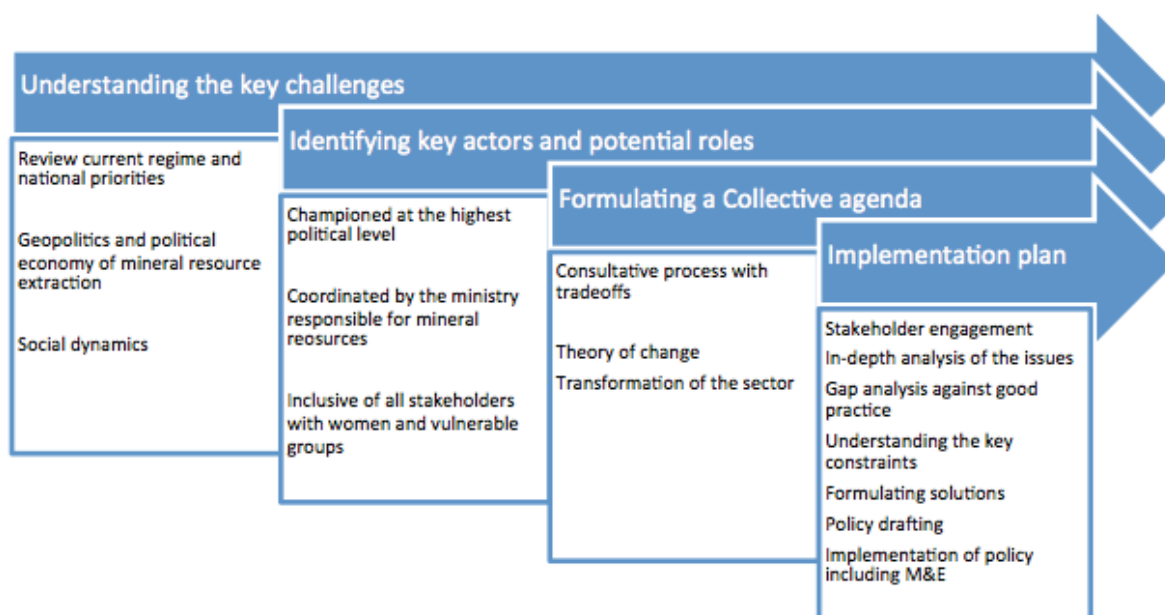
Understanding the key challenges

Review current regime and national priorities

Geopolitics and political economy of mineral resource extraction

Social dynamics

Identifying key actors and potential roles

Championed at the highest political level

Coordinated by the ministry responsible for mineral reosources

Inclusive of all stakeholders with women and vulnerable groups

Formulating a Collective agenda

Consultative process with tradeoffs

Theory of change

Transformation of the sector

Implementation plan

Stakeholder engagement

In-depth analysis of the issues

Gap analysis against good practice

Understanding the key constraints

Formulating solutions

Policy drafting

Implementation of policy including M&E